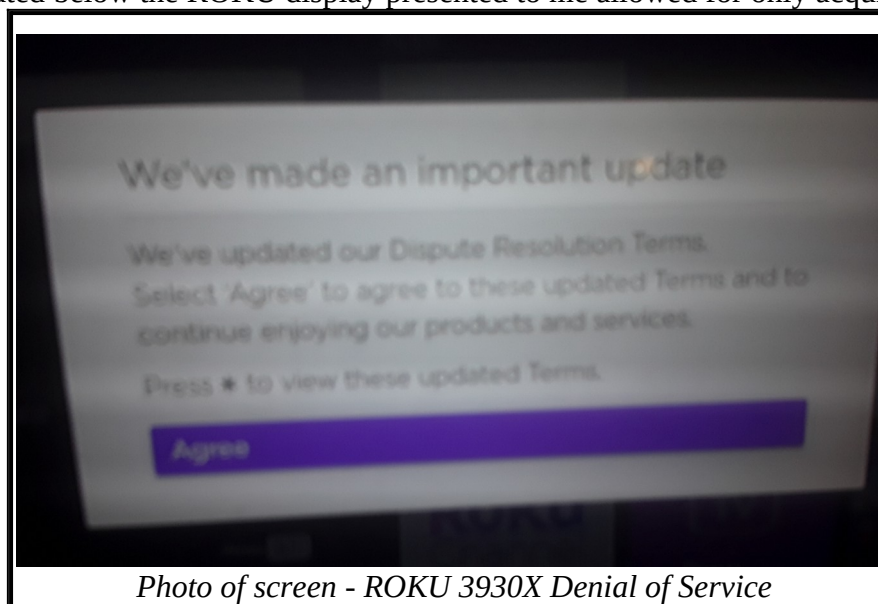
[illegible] below the ROKU display presented to me allowed for only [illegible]

We've made an important update

We've updated our Dispute Resolution Terms. Select 'Agree' to agree to these updated Terms and to continue enjoying our products and services.

Press ✱ to view these updated Terms.

Agree

*Photo of screen - ROKU 3930X Denial of Service*